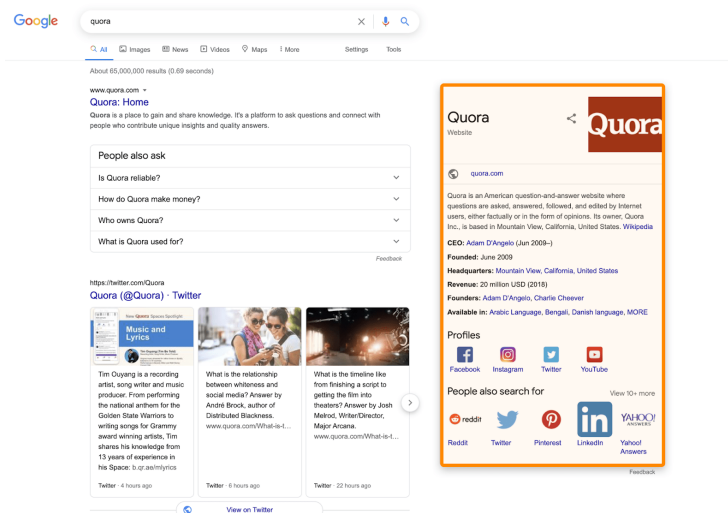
Google

quora

All Images News Videos Maps More Settings Tools

About 65,000,000 results (0.69 seconds)

www.quora.com

Quora: Home

Quora is a place to gain and share knowledge. It's a platform to ask questions and connect with people who contribute unique insights and quality answers.

People also ask

Is Quora reliable?

How do Quora make money?

Who owns Quora?

What is Quora used for?

Feedback

https://twitter.com/Quora

Quora (@Quora) · Twitter

New Quora Spaces Spotlight

Music and Lyrics

Tim Ouyang is a recording artist, song writer and music producer. From performing the national anthem for the Golden State Warriors to writing songs for Grammy award winning artists, Tim shares his knowledge from 13 years of experience in his Space: b.qr.ae/mlyrics

Twitter · 4 hours ago

What is the relationship between whiteness and social media? Answer by André Brock, author of Distributed Blackness. www.quora.com/What-is-t...

Twitter · 6 hours ago

What is the timeline like from finishing a script to getting the film into theaters? Answer by Josh Melrod, Writer/Director, Major Arcana. www.quora.com/What-is-t...

Twitter · 22 hours ago

View on Twitter

Quora

Website

Quora

quora.com

Quora is an American question-and-answer website where questions are asked, answered, followed, and edited by Internet users, either factually or in the form of opinions. Its owner, Quora Inc., is based in Mountain View, California, United States. Wikipedia

CEO: Adam D'Angelo (Jun 2009–)

Founded: June 2009

Headquarters: Mountain View, California, United States

Revenue: 20 million USD (2018)

Founders: Adam D'Angelo, Charlie Cheever

Available in: Arabic Language, Bengali, Danish language, MORE

Profiles

Facebook Instagram Twitter YouTube

People also search for

View 10+ more

reddit

Reddit Twitter Pinterest LinkedIn Yahoo! Answers

YAHOO! ANSWERS

Feedback